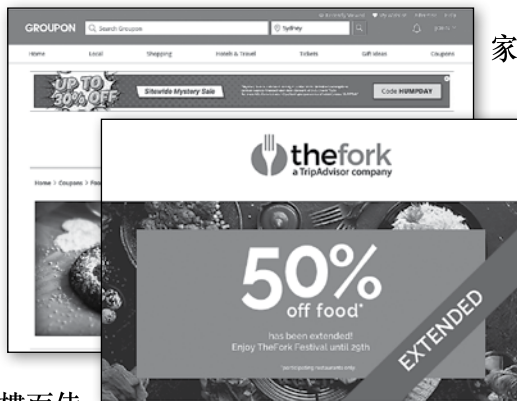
GROUPON
Search Groupon
Sydney
Home
Local
Shopping
Hotels & Travel
Tickets
Gift Ideas
Coupons
UP TO 30% OFF
Sitewide Mystery Sale
Code HUMPDAY
Home > Coupons > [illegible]

家

thefork
a TripAdvisor company
50%
off food*
has been extended!
Enjoy TheFork Festival until 29th
*participating restaurants only
EXTENDED

横而待